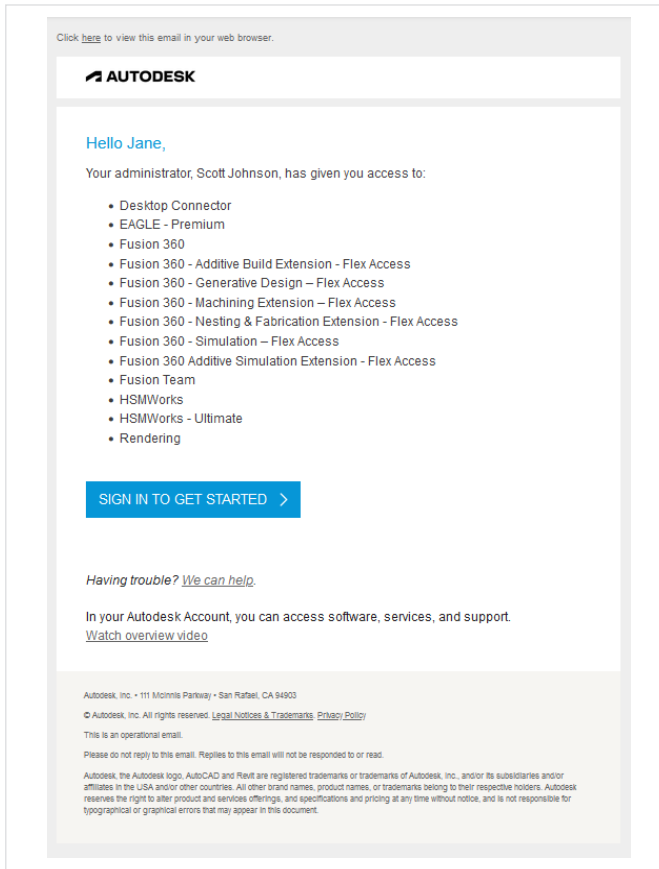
Click here to view this email in your web browser.

AUTODESK

Hello Jane,

Your administrator, Scott Johnson, has given you access to:

- Desktop Connector
- EAGLE - Premium
- Fusion 360
- Fusion 360 - Additive Build Extension - Flex Access
- Fusion 360 - Generative Design – Flex Access
- Fusion 360 - Machining Extension – Flex Access
- Fusion 360 - Nesting & Fabrication Extension - Flex Access
- Fusion 360 - Simulation – Flex Access
- Fusion 360 Additive Simulation Extension - Flex Access
- Fusion Team
- HSMWorks
- HSMWorks - Ultimate
- Rendering

SIGN IN TO GET STARTED >

Having trouble? We can help.

In your Autodesk Account, you can access software, services, and support.
Watch overview video

Autodesk, Inc. • 111 McInnis Parkway • San Rafael, CA 94903

© Autodesk, Inc. All rights reserved. Legal Notices & Trademarks. Privacy Policy

This is an operational email.

Please do not reply to this email. Replies to this email will not be responded to or read.

Autodesk, the Autodesk logo, AutoCAD and Revit are registered trademarks or trademarks of Autodesk, Inc., and/or its subsidiaries and/or affiliates in the USA and/or other countries. All other brand names, product names, or trademarks belong to their respective holders. Autodesk reserves the right to alter product and services offerings, and specifications and pricing at any time without notice, and is not responsible for typographical or graphical errors that may appear in this document.